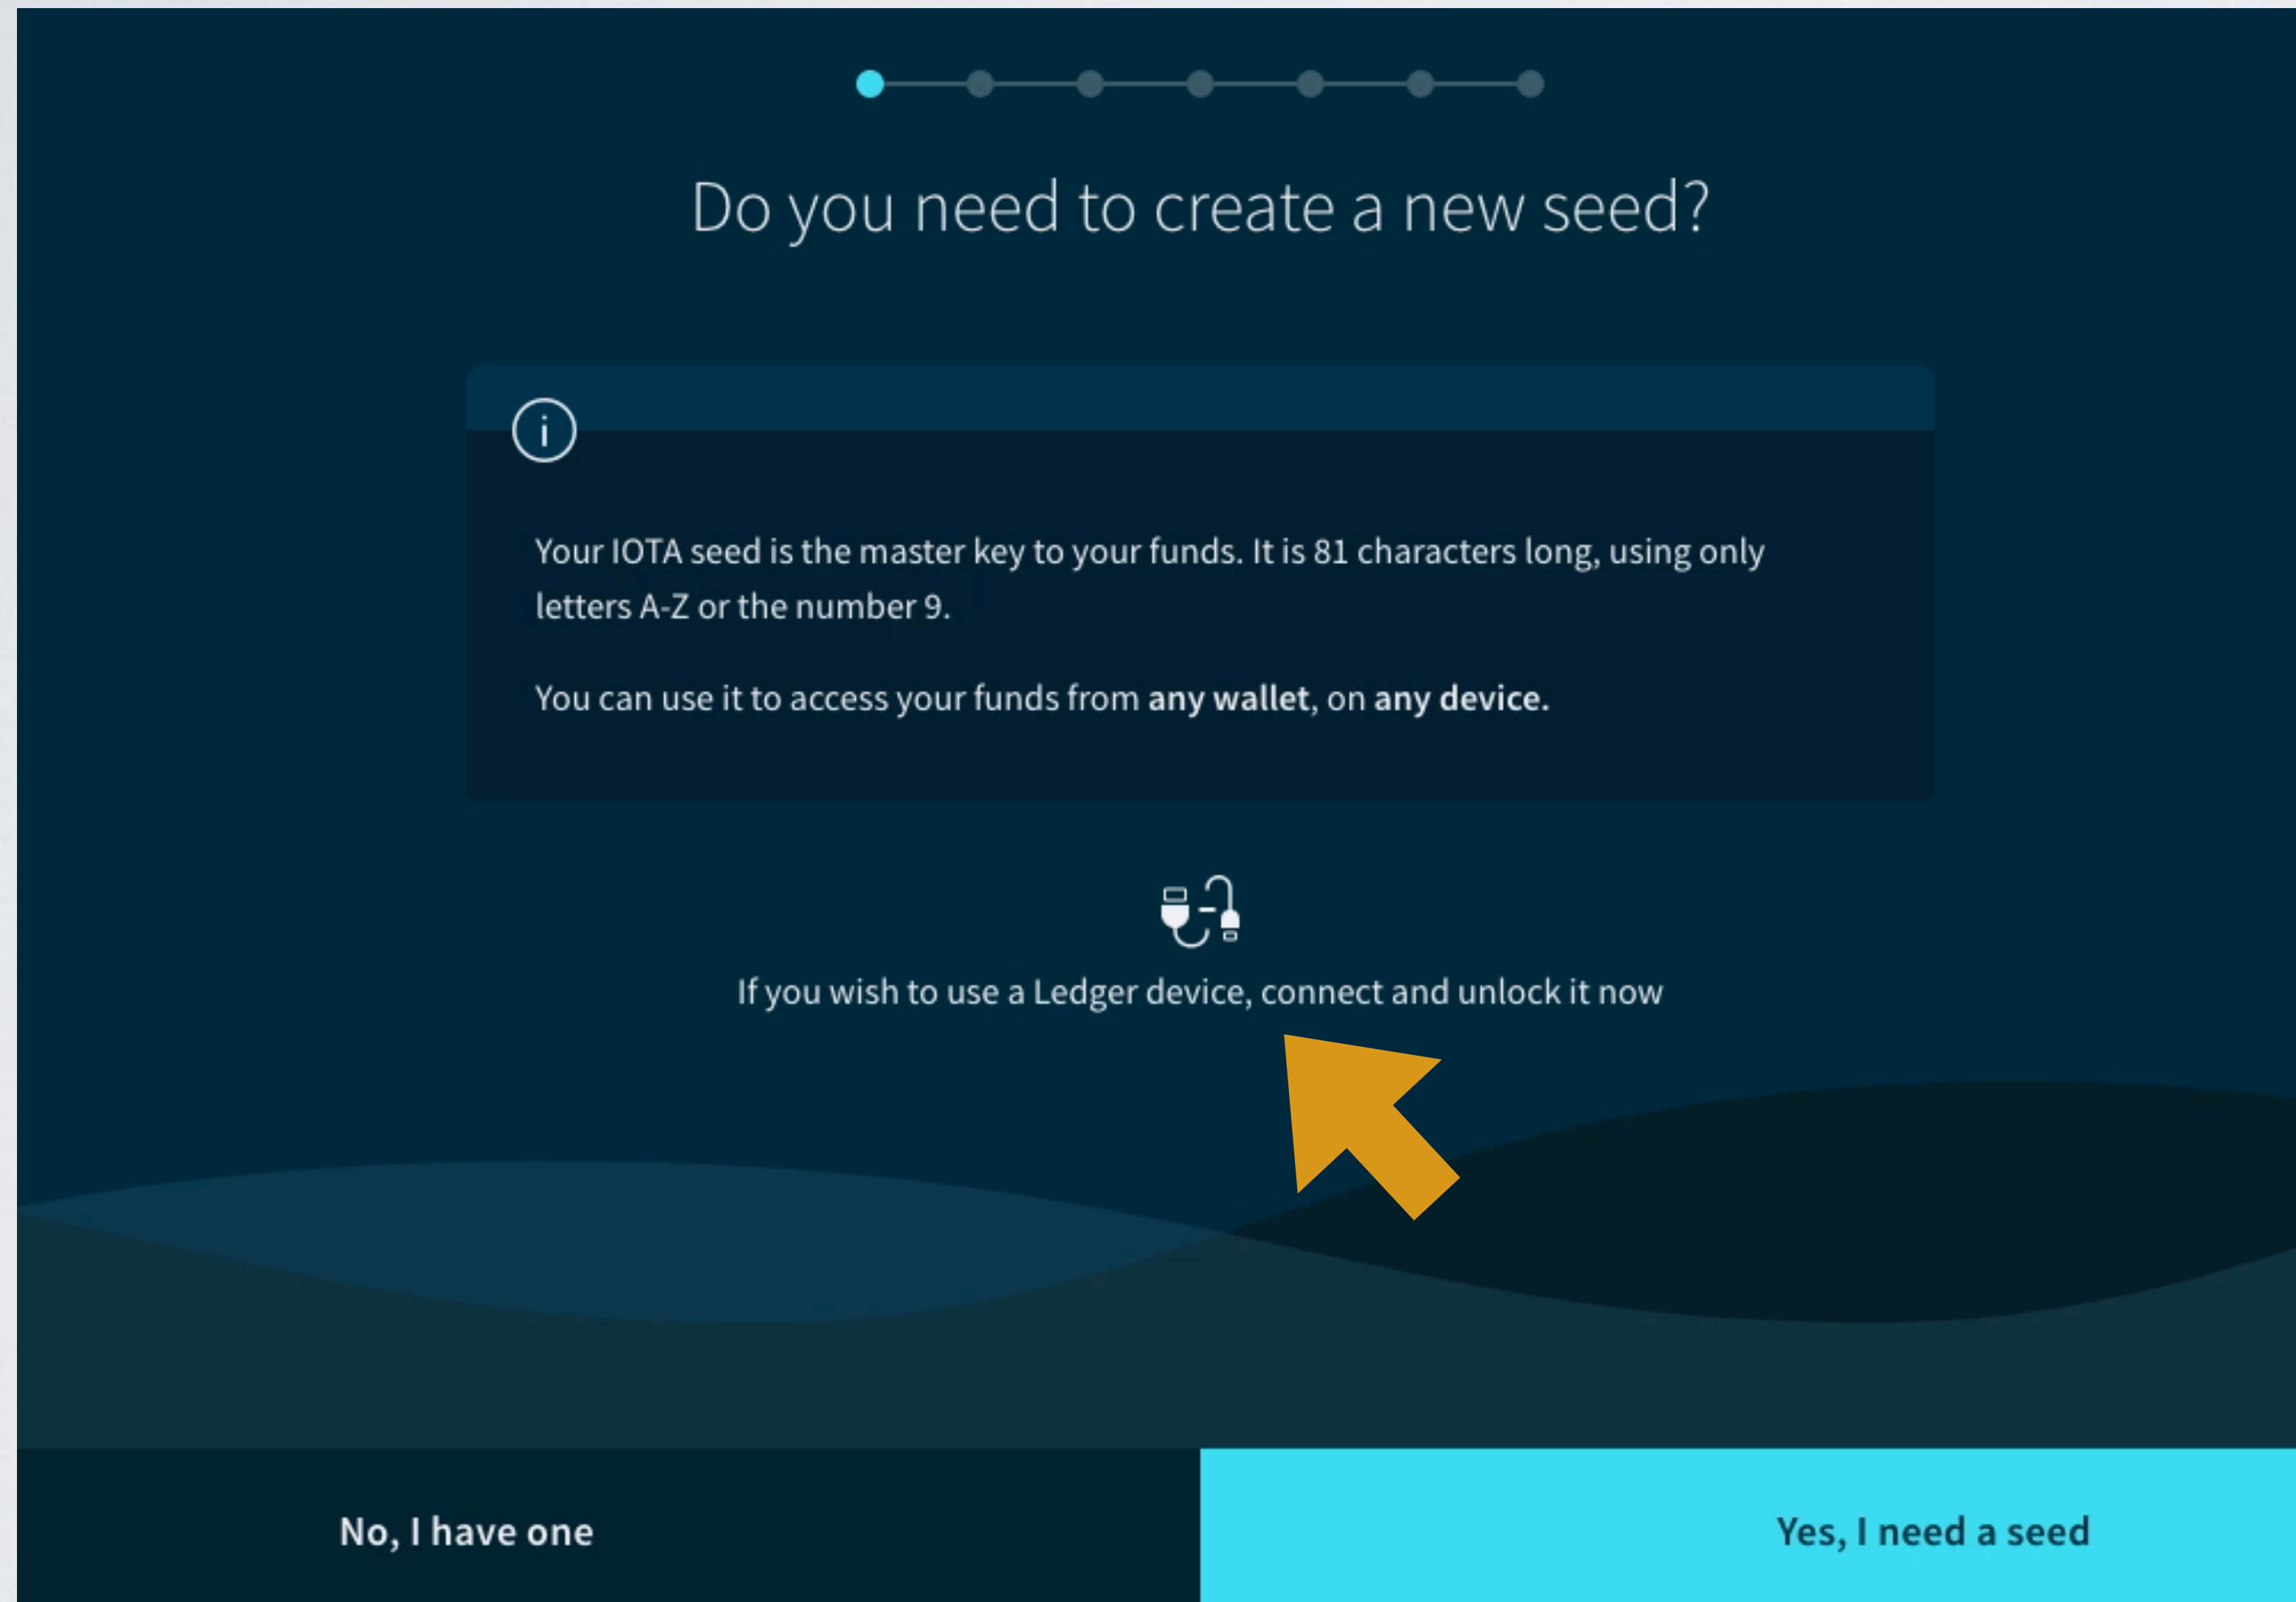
Do you need to create a new seed?

Your IOTA seed is the master key to your funds. It is 81 characters long, using only letters A-Z or the number 9.

You can use it to access your funds from **any wallet**, on **any device.**

If you wish to use a Ledger device, connect and unlock it now

No, I have one

Yes, I need a seed